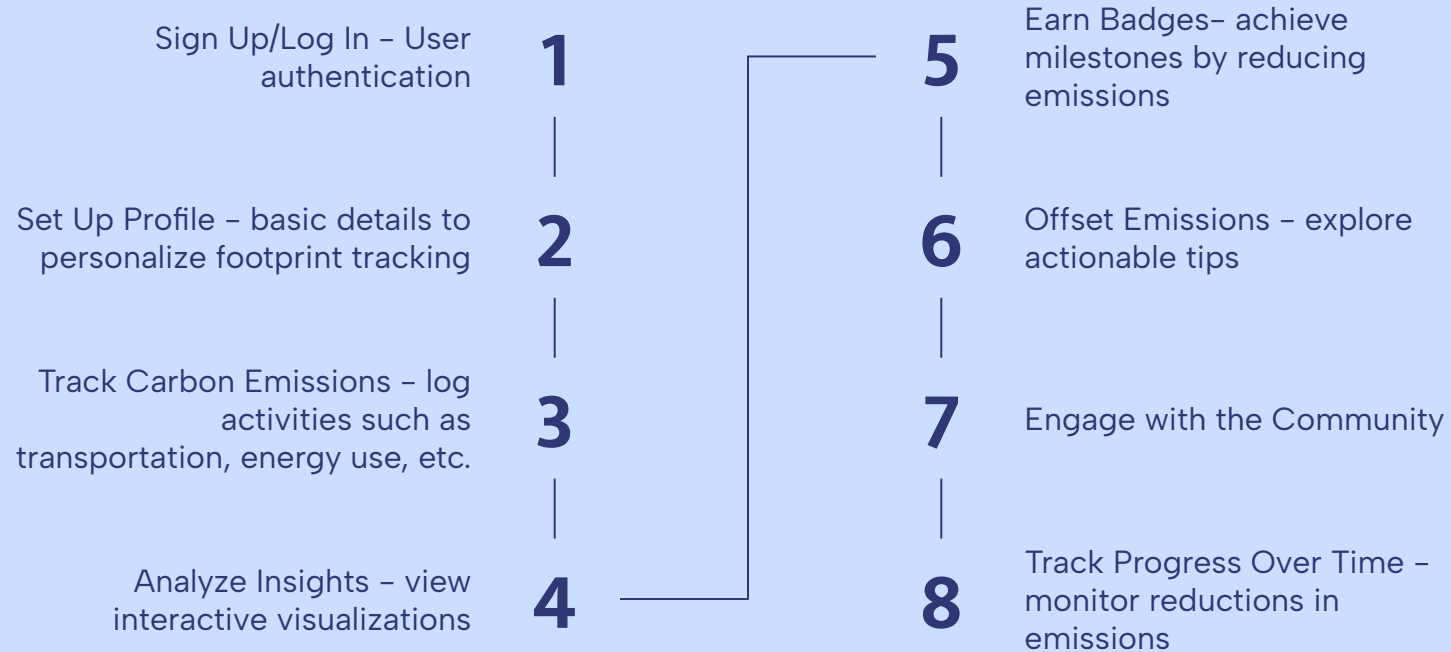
Sign Up/Log In - User authentication
1

Set Up Profile - basic details to personalize footprint tracking
2

Track Carbon Emissions - log activities such as transportation, energy use, etc.
3

Analyze Insights - view interactive visualizations
4

5
Earn Badges- achieve milestones by reducing emissions

6
Offset Emissions - explore actionable tips

7
Engage with the Community

8
Track Progress Over Time - monitor reductions in emissions